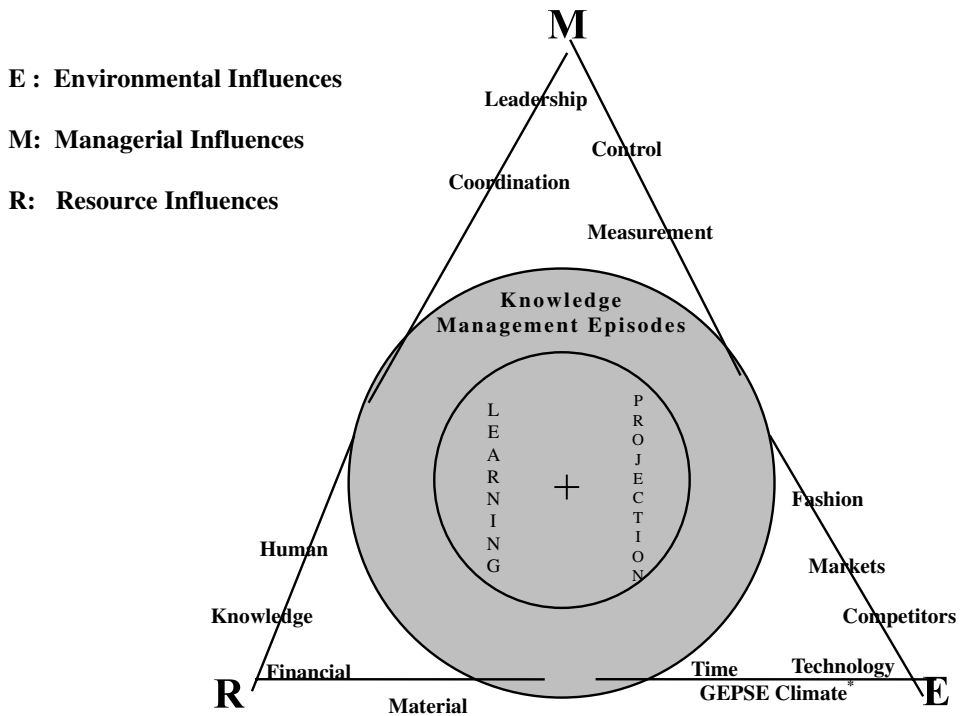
E : Environmental Influences

M: Managerial Influences

R: Resource Influences

M

Leadership

Control

Coordination

Measurement

Knowledge Management Episodes

LEARNING

PROJECTION

Fashion

Markets

Competitors

Technology

Human

Knowledge

Financial

Material

Time

GEPSE Climate*

R

E